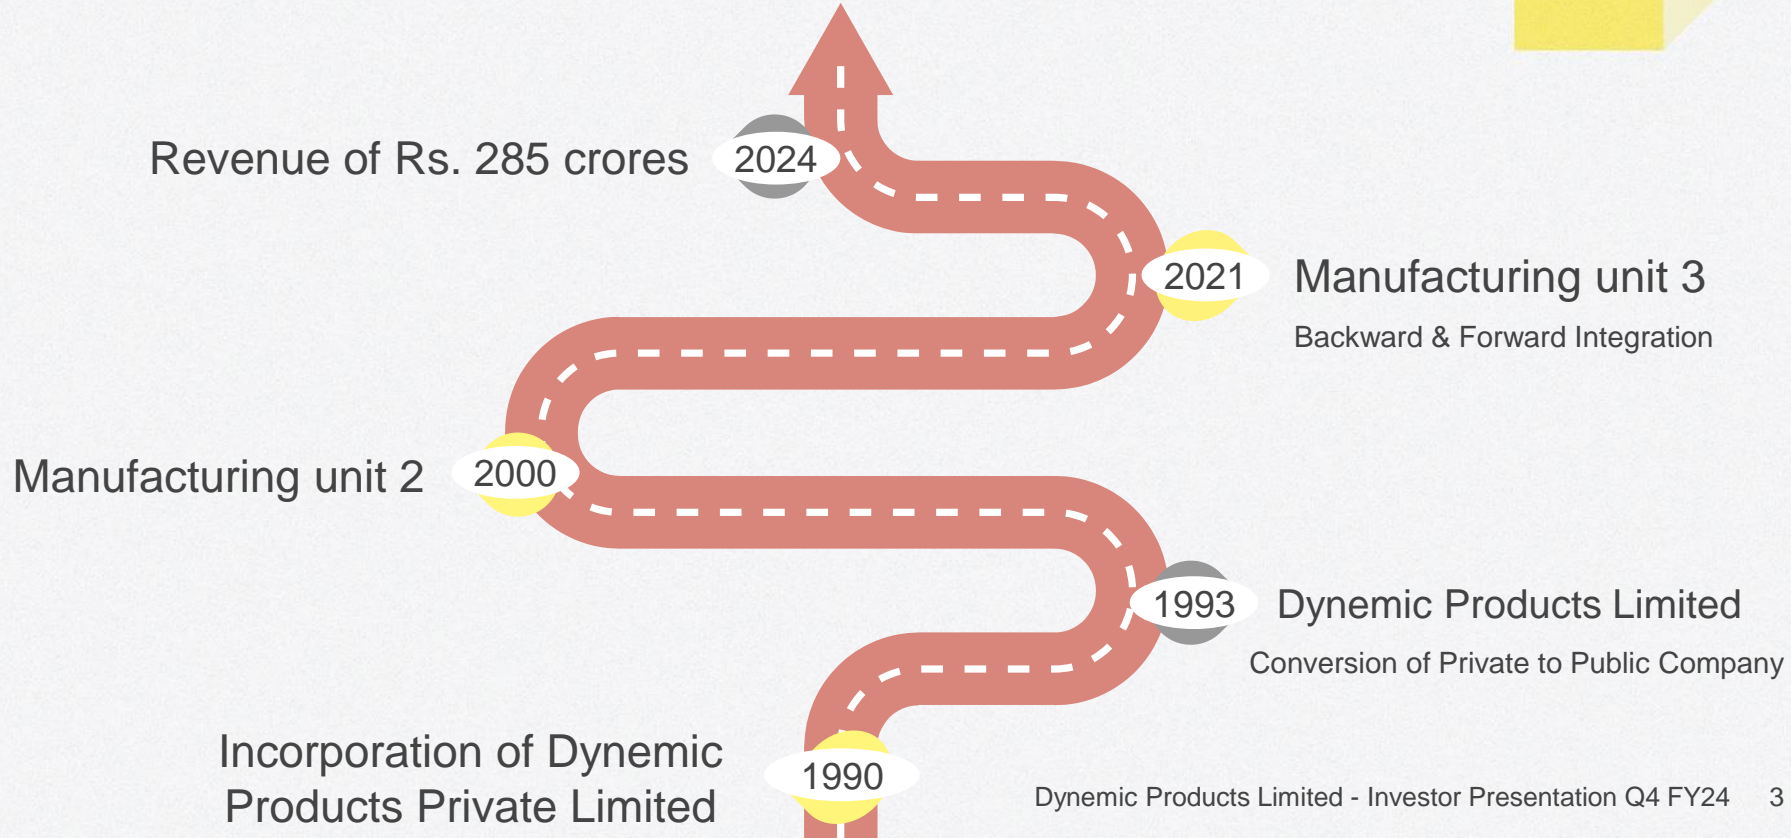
Revenue of Rs. 285 crores 2024

2021 Manufacturing unit 3

Backward & Forward Integration

Manufacturing unit 2 2000

1993 Dynemic Products Limited

Conversion of Private to Public Company

Incorporation of Dynemic Products Private Limited 1990

Dynemic Products Limited - Investor Presentation Q4 FY24 3